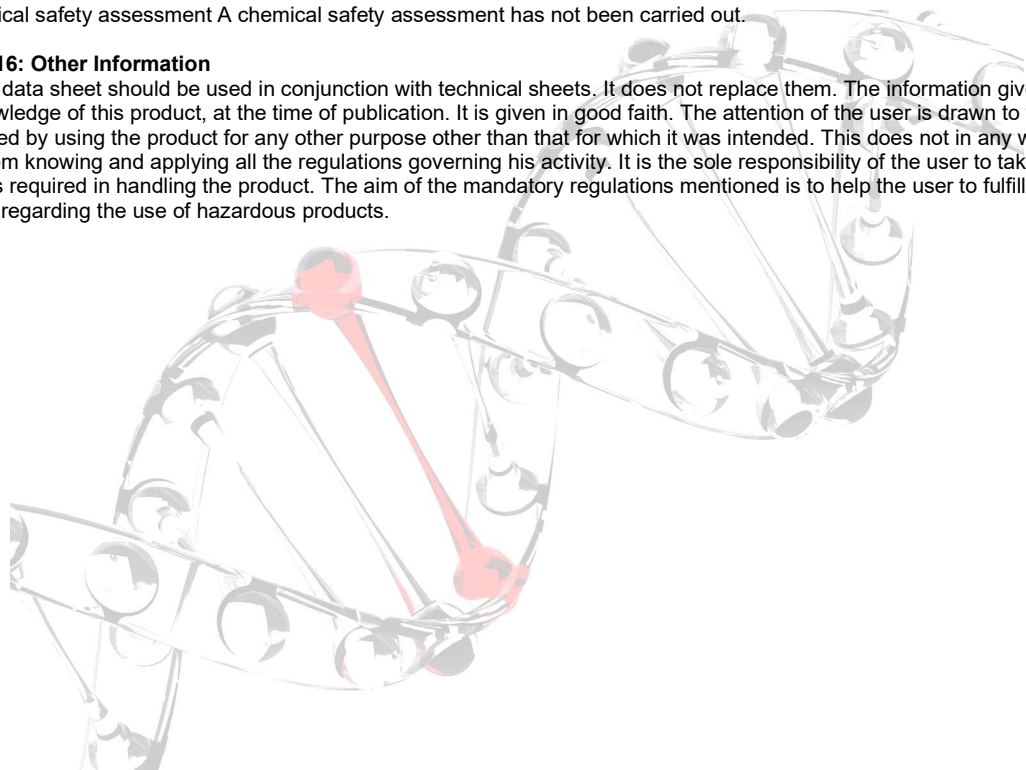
ical safety assessment A chemical safety assessment has not been carried out.

16: Other Information
data sheet should be used in conjunction with technical sheets. It does not replace them. The information giv wledge of this product, at the time of publication. It is given in good faith. The attention of the user is drawn to ed by using the product for any other purpose other than that for which it was intended. This does not in any w m knowing and applying all the regulations governing his activity. It is the sole responsibility of the user to tak s required in handling the product. The aim of the mandatory regulations mentioned is to help the user to fulfill regarding the use of hazardous products.